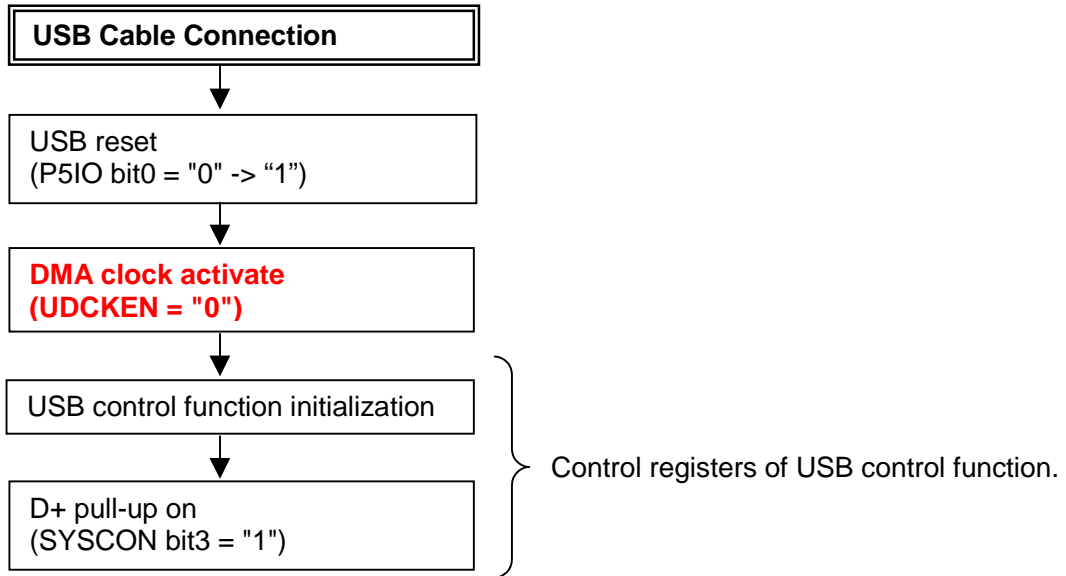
USB Cable Connection

USB reset
(P5IO bit0 = "0" -> “1”)

DMA clock activate
(UDCKEN = "0")

USB control function initialization

D+ pull-up on
(SYSCON bit3 = "1")

Control registers of USB control function.